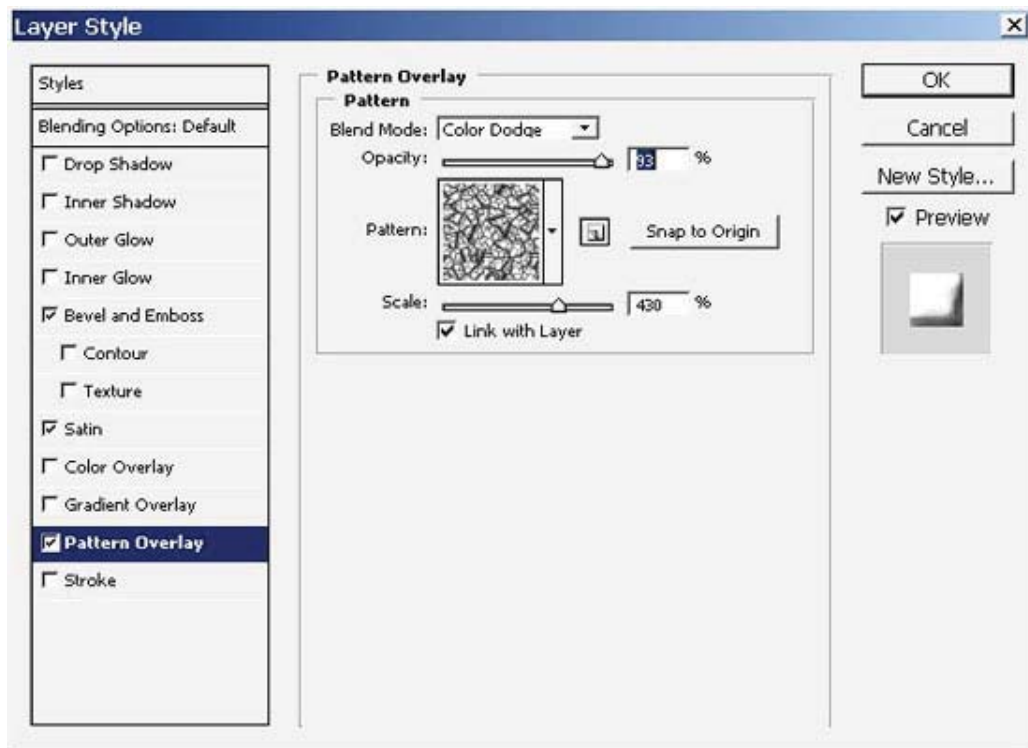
Layer Style

Styles
Blending Options: Default
Drop Shadow
Inner Shadow
Outer Glow
Inner Glow
Bevel and Emboss
Contour
Texture
Satin
Color Overlay
Gradient Overlay
Pattern Overlay
Stroke

Pattern Overlay
Pattern
Blend Mode: Color Dodge
Opacity: 93 %
Pattern:
Snap to Origin
Scale: 430 %
Link with Layer

OK
Cancel
New Style...
Preview